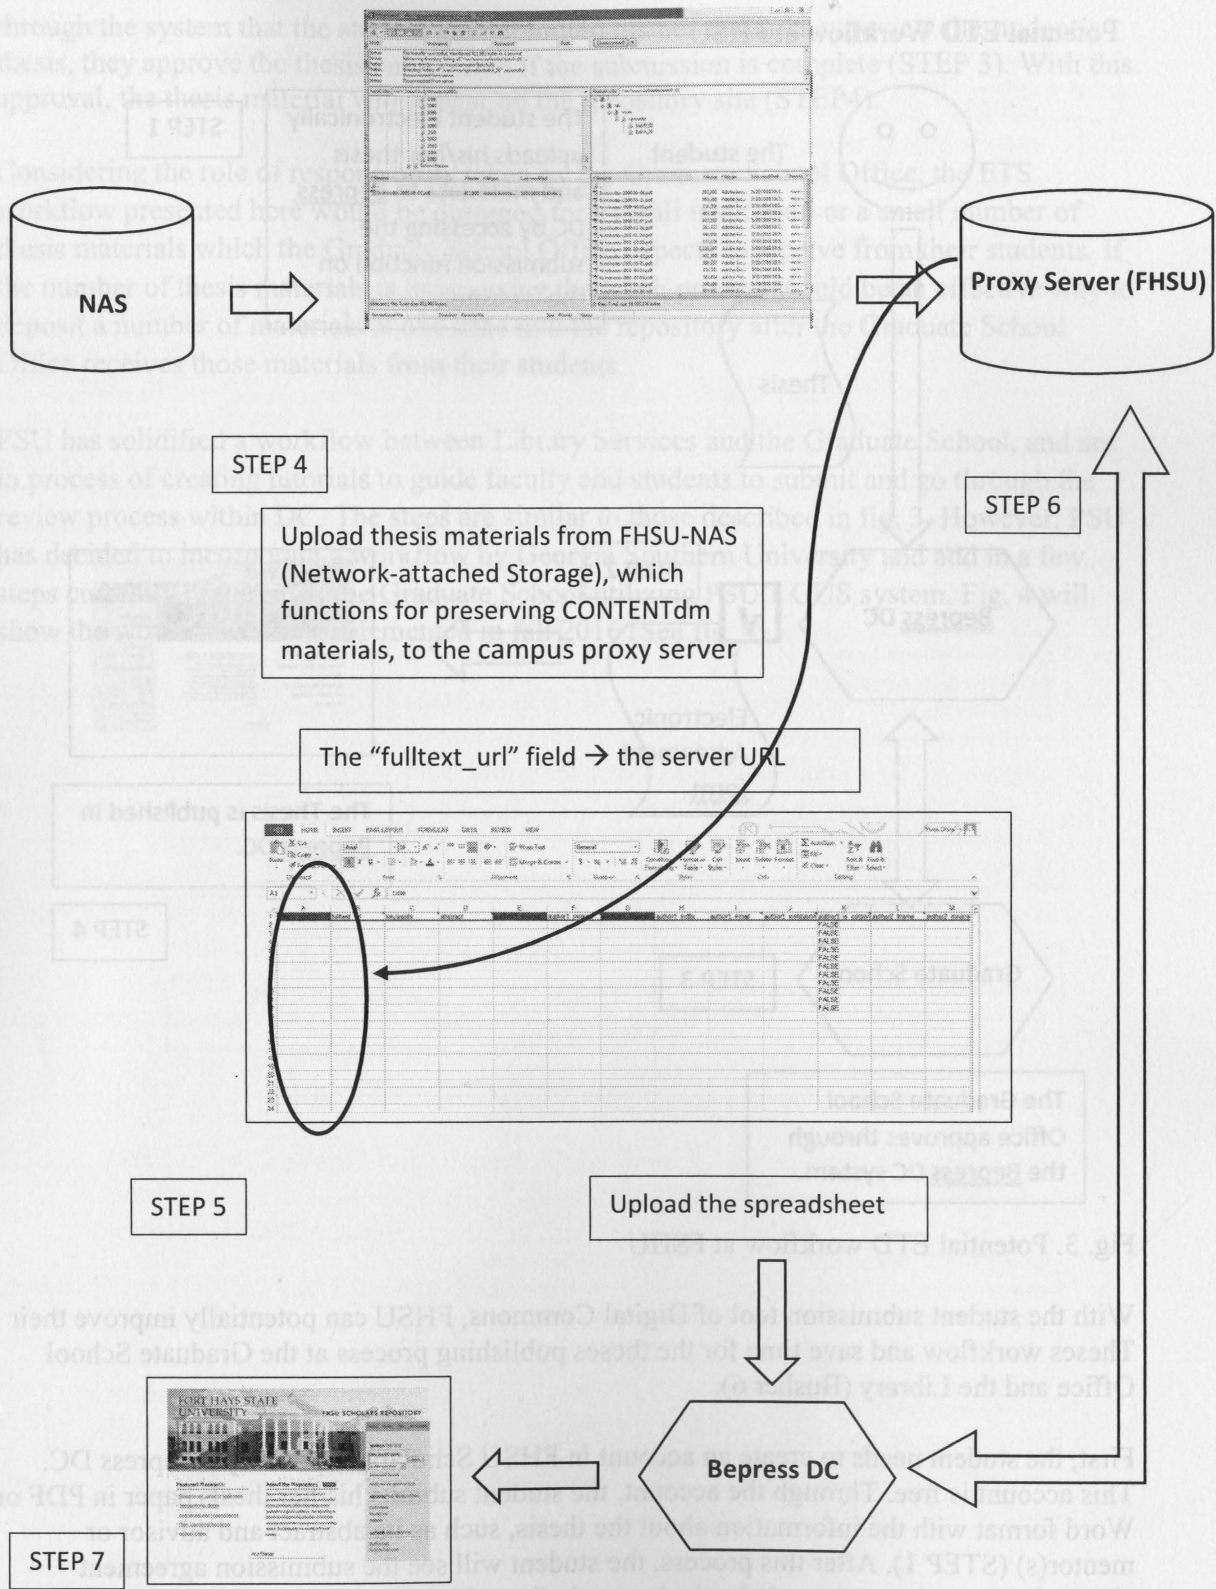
NAS

Proxy Server (FHSU)

STEP 4

STEP 6

Upload thesis materials from FHSU-NAS (Network-attached Storage), which functions for preserving CONTENTdm materials, to the campus proxy server

The "fulltext_url" field → the server URL

STEP 5

Upload the spreadsheet

Bepress DC

STEP 7